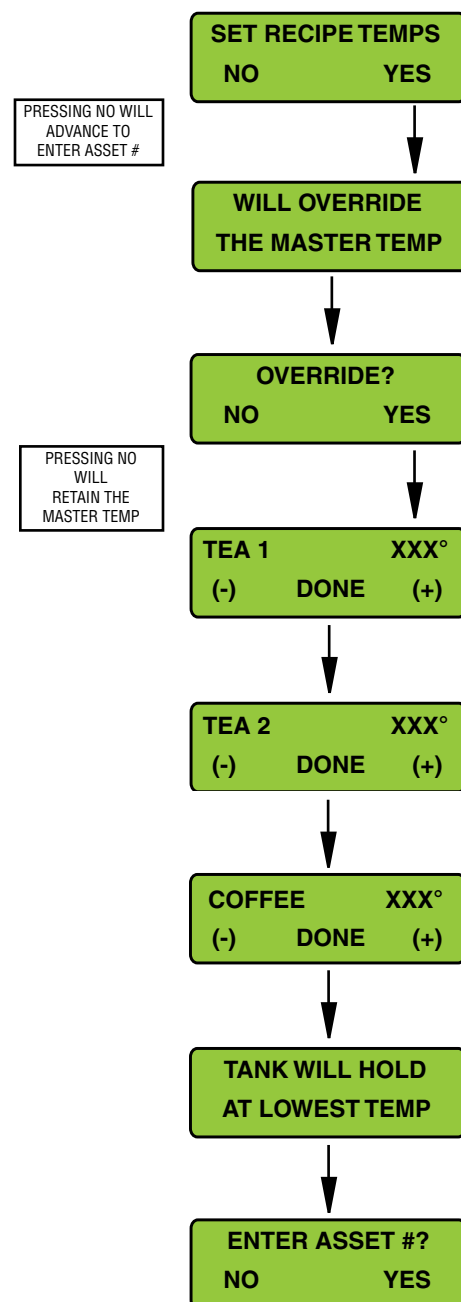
SET RECIPE TEMPS
NO YES

PRESSING NO WILL ADVANCE TO ENTER ASSET #

WILL OVERRIDE
THE MASTER TEMP

OVERRIDE?
NO YES

PRESSING NO WILL RETAIN THE MASTER TEMP

TEA 1 XXX°
(-) DONE (+)

TEA 2 XXX°
(-) DONE (+)

COFFEE XXX°
(-) DONE (+)

TANK WILL HOLD
AT LOWEST TEMP

ENTER ASSET #?
NO YES